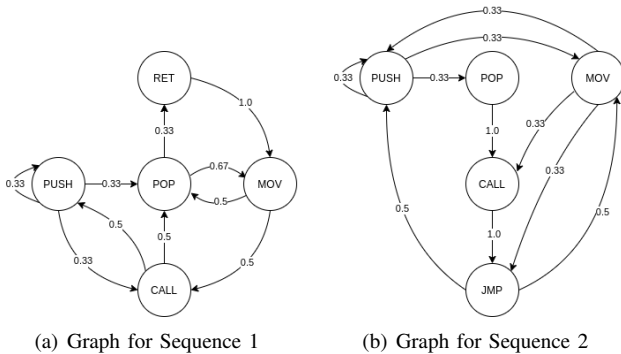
RET

1.0

0.33

0.67

0.33

PUSH

0.33

POP

MOV

0.5

0.5

0.5

0.33

0.5

CALL

(a) Graph for Sequence 1

0.33

0.33

0.33

PUSH

0.33

POP

MOV

1.0

0.33

CALL

0.33

0.5

1.0

0.5

JMP

(b) Graph for Sequence 2